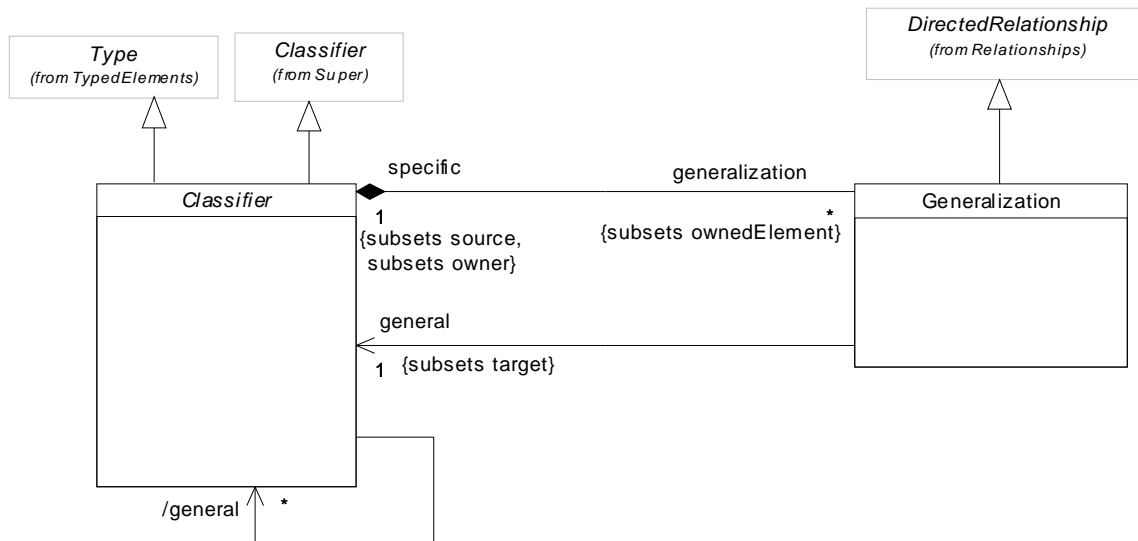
Type
(from TypedElements)

Classifier
(from Super)

DirectedRelationship
(from Relationships)

specific

generalization

Classifier

1

{subsets source, subsets owner}

*

{subsets ownedElement}

Generalization

general

1

{subsets target}

/general

*